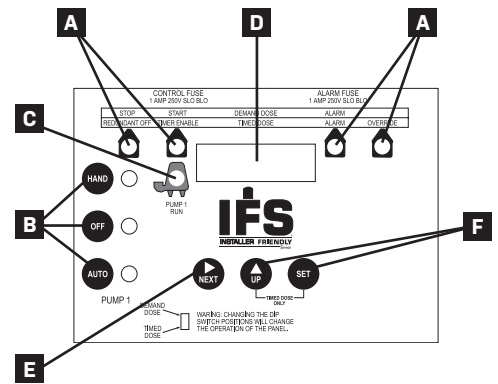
A
A
D
C
CONTROL FUSE
1 AMP 250V SLO BLO
ALARM FUSE
1 AMP 250V SLO BLO
STOP
START
DEMAND DOSE
ALARM
REDUNDANT OFF
TIMER ENABLE
TIMED DOSE
ALARM
OVERRIDE
HAND
PUMP 1
RUN
B
OFF
IFS
INSTALLER FRIENDLY
AUTO
NEXT
UP
SET
F
TIMED DOSE ONLY
PUMP 1
DEMAND DOSE
TIMED DOSE
WARNING: CHANGING THE DIP SWITCH POSITIONS WILL CHANGE THE OPERATION OF THE PANEL.
E